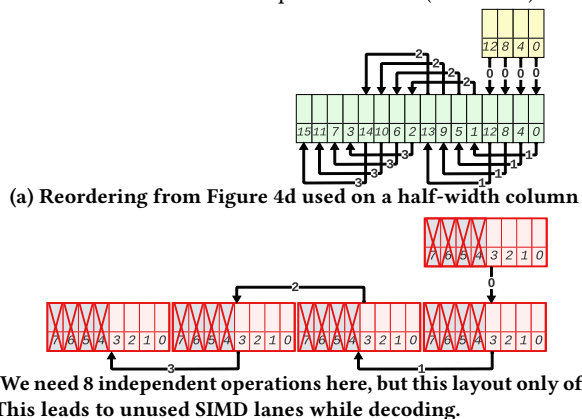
12 8 4 0

2

2

2

2

0 0 0 0

15 11 7 3 14 10 6 2 13 9 5 1 12 8 4 0

3

3

3

3

1

1

1

1

(a) Reordering from Figure 4d used on a half-width column

7 6 5 4 3 2 1 0

0

2

7 6 5 4 3 2 1 0 7 6 5 4 3 2 1 0 7 6 5 4 3 2 1 0 7 6 5 4 3 2 1 0

3

1

We need 8 independent operations here, but this layout only of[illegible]

This leads to unused SIMD lanes while decoding.